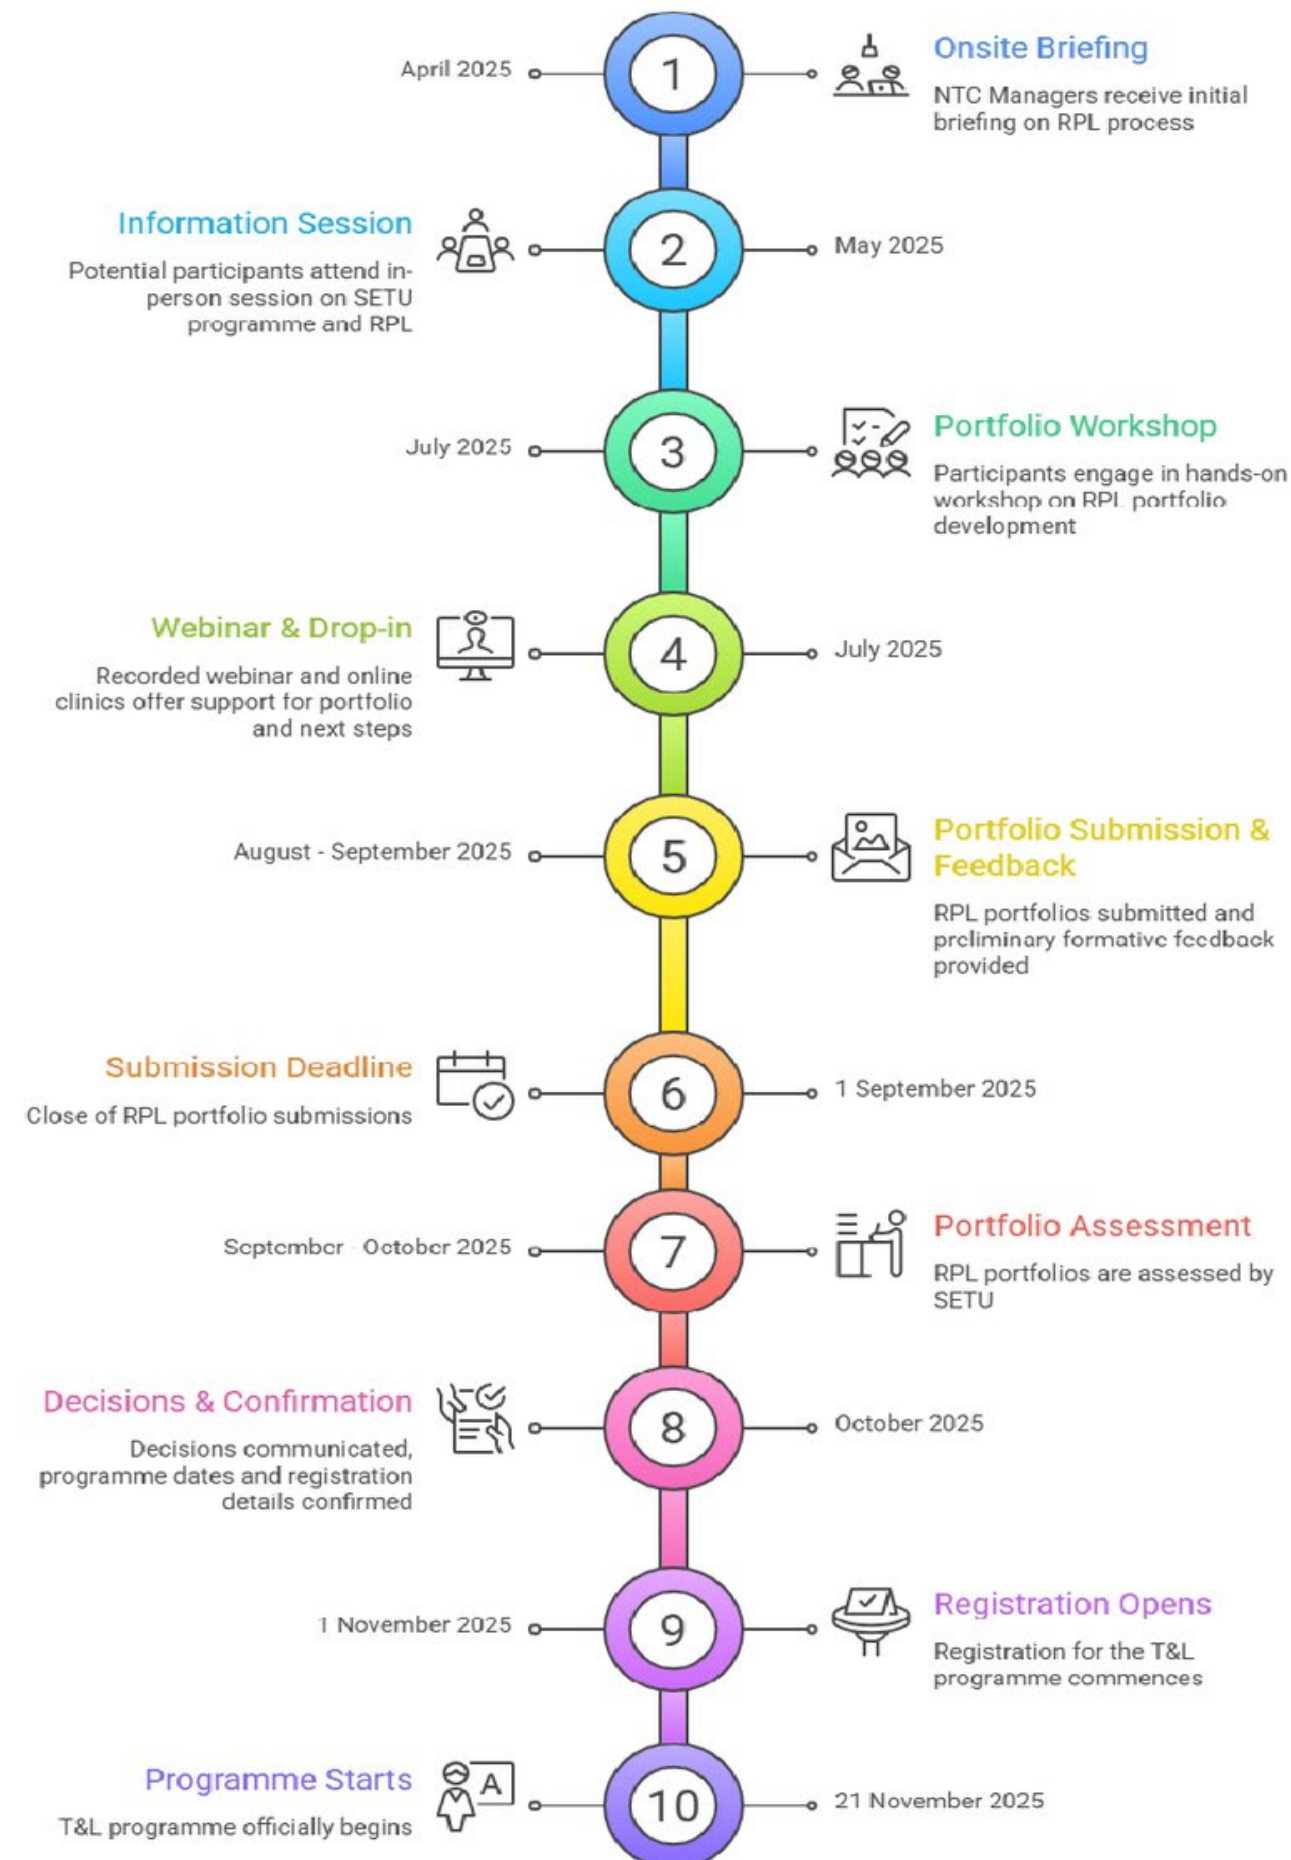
April 2025

1

Onsite Briefing

NTC Managers receive initial briefing on RPL process

Information Session

Potential participants attend in-person session on SETU programme and RPL

2

May 2025

July 2025

3

Portfolio Workshop

Participants engage in hands-on workshop on RPL portfolio development

Webinar & Drop-in

Recorded webinar and online clinics offer support for portfolio and next steps

4

July 2025

August - September 2025

5

Portfolio Submission & Feedback

RPL portfolios submitted and preliminary formative feedback provided

Submission Deadline

Close of RPL portfolio submissions

6

1 September 2025

September - October 2025

7

Portfolio Assessment

RPL portfolios are assessed by SETU

Decisions & Confirmation

Decisions communicated, programme dates and registration details confirmed

8

October 2025

1 November 2025

9

Registration Opens

Registration for the T&L programme commences

Programme Starts

T&L programme officially begins

A

10

21 November 2025